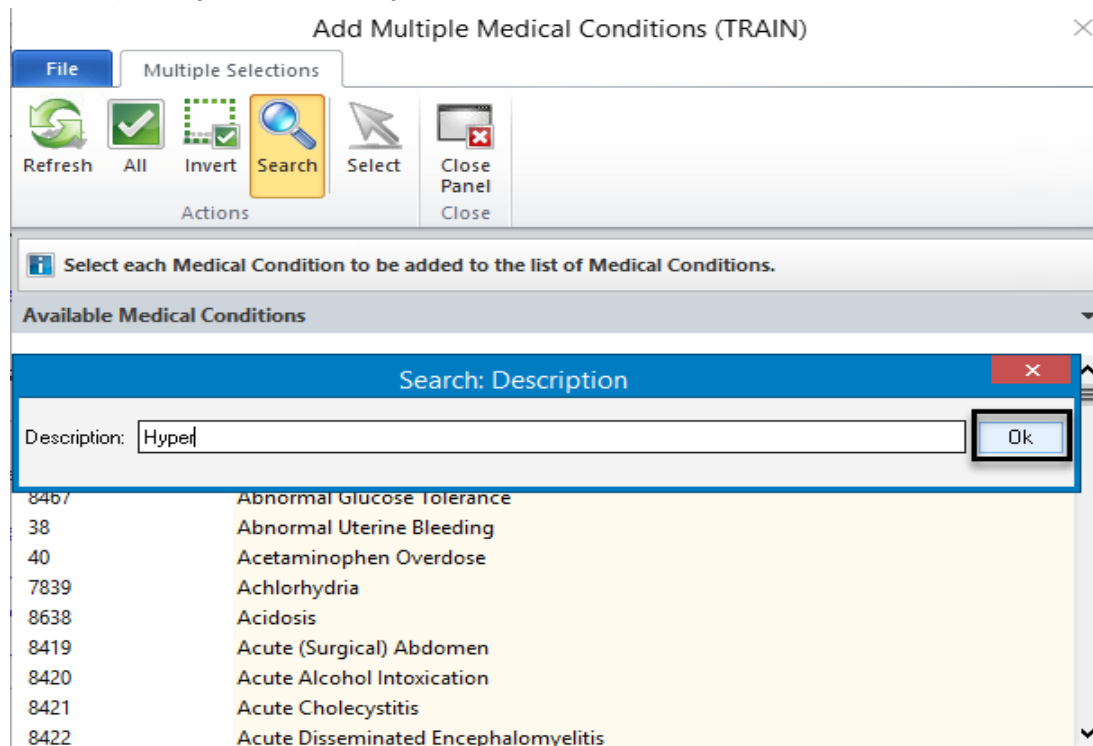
Add Multiple Medical Conditions (TRAIN)

File | Multiple Selections

Refresh | All | Invert | Search | Select | Close Panel

Actions | Close

Select each Medical Condition to be added to the list of Medical Conditions.

Available Medical Conditions

Search: Description

Description: Hyper

Ok

| | |
|---|---|
| 8467 | Abnormal Glucose Tolerance |
| 38 | Abnormal Uterine Bleeding |
| 40 | Acetaminophen Overdose |
| 7839 | Achlorhydria |
| 8638 | Acidosis |
| 8419 | Acute (Surgical) Abdomen |
| 8420 | Acute Alcohol Intoxication |
| 8421 | Acute Cholecystitis |
| 8422 | Acute Disseminated Encephalomyelitis |